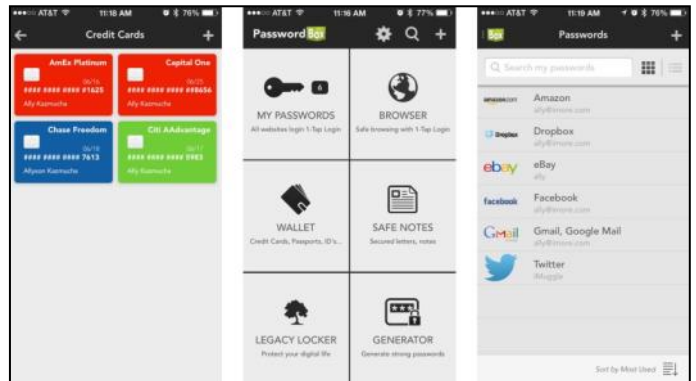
AT&T 11:18 AM 76%

Credit Cards

AmEx Platinum
06/16
#### ###### #1625
Ally Kasmuche

Capital One
06/15
#### #### #### ##8656
Ally Kasmuche

Chase Freedom
06/16
#### #### #### 7613
Allyson Kasmuche

Citi AAdvantage
06/17
#### #### #### 5983
Ally Kasmuche

AT&T 11:16 AM 77%

PasswordBox

MY PASSWORDS
All websites login 1-Tap Login

BROWSER
Safe browsing with 1-Tap Login

WALLET
Credit Cards, Passports, ID's...

SAFE NOTES
Secured letters, notes

LEGACY LOCKER
Protect your digital life

GENERATOR
Generate strong passwords

AT&T 11:19 AM 76%

Box

Passwords

Search my passwords

amazon.com
Amazon
ally@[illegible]

Dropbox
Dropbox
ally@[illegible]

ebay
eBay
ally

facebook
Facebook
ally@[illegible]

Gmail
Gmail, Google Mail
ally@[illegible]

Twitter
iMuggle

Sort by Most Used